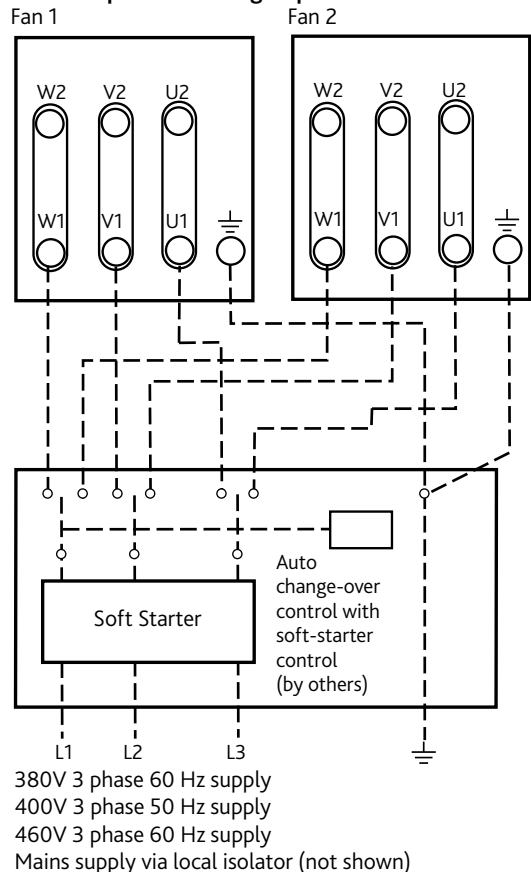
Fan 1

Fan 2

W2 V2 U2

W1 V1 U1

W2 V2 U2

W1 V1 U1

Auto change-over control with soft-starter control (by others)

Soft Starter

L1 L2 L3

380V 3 phase 60 Hz supply
400V 3 phase 50 Hz supply
460V 3 phase 60 Hz supply
Mains supply via local isolator (not shown)